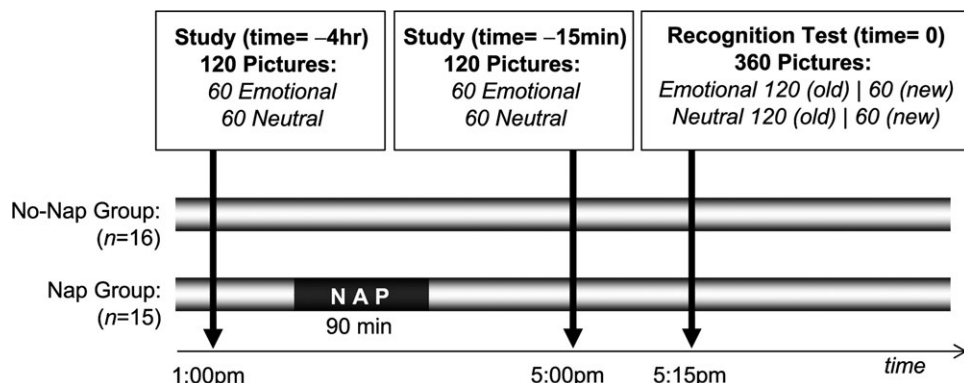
Study (time= –4hr)
120 Pictures:
60 Emotional
60 Neutral

Study (time= –15min)
120 Pictures:
60 Emotional
60 Neutral

Recognition Test (time= 0)
360 Pictures:
Emotional 120 (old) | 60 (new)
Neutral 120 (old) | 60 (new)

No-Nap Group:
($n$=16)

Nap Group:
($n$=15)

NAP
90 min

1:00pm
5:00pm
5:15pm
time